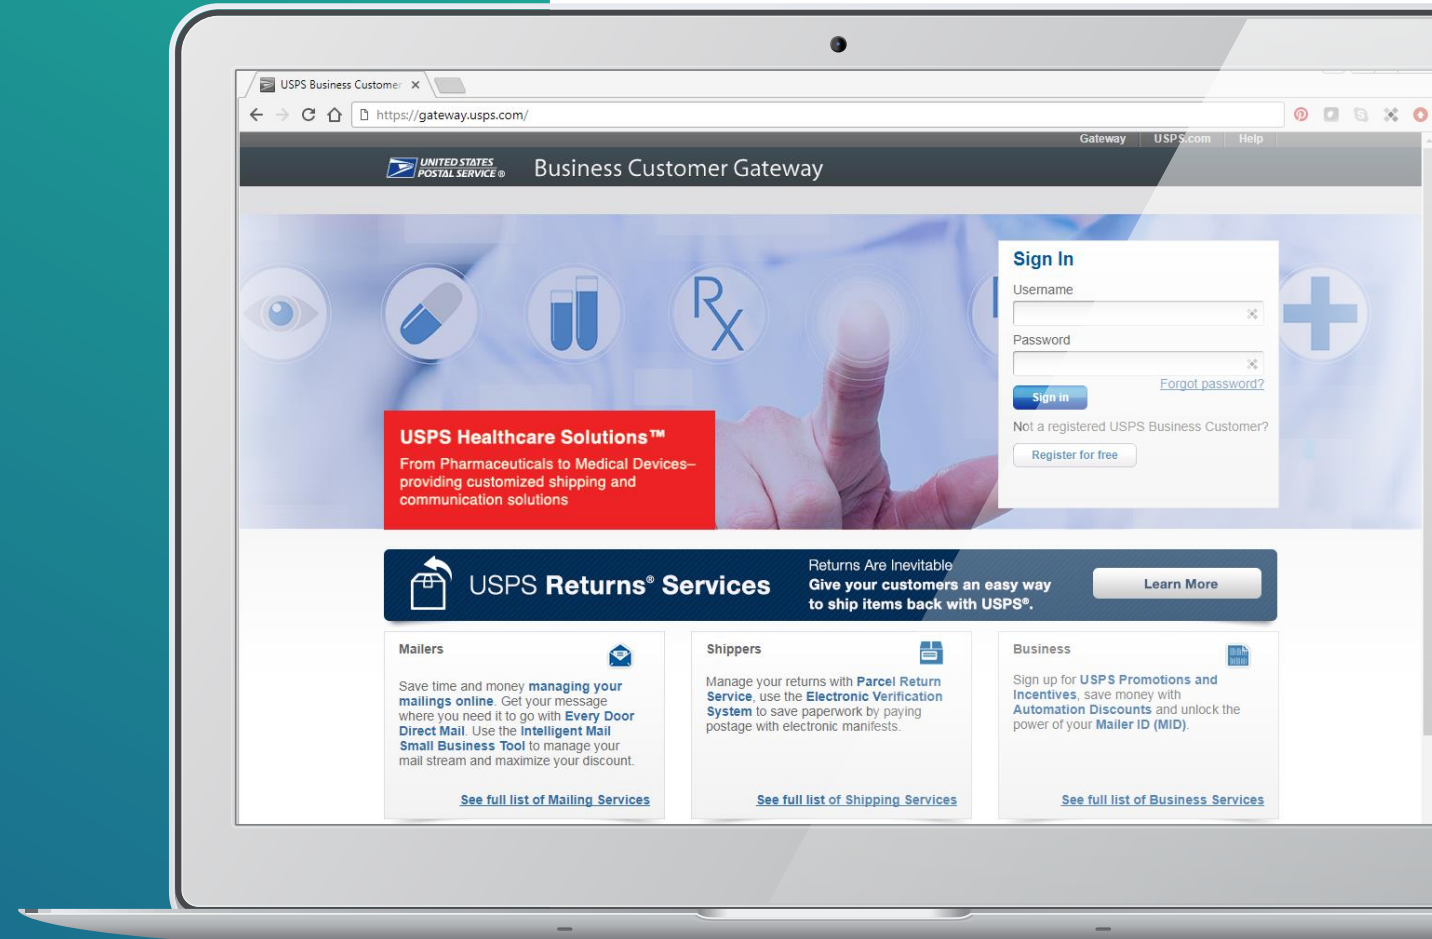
USPS Business Customer ×

https://gateway.usps.com/

Gateway | USPS.com | Help

UNITED STATES POSTAL SERVICE ®

Business Customer Gateway

USPS Healthcare Solutions™

From Pharmaceuticals to Medical Devices– providing customized shipping and communication solutions

Sign In

Username

Password

Forgot password?

Sign In

Not a registered USPS Business Customer?

Register for free

USPS Returns® Services

Returns Are Inevitable
Give your customers an easy way to ship items back with USPS®.

Learn More

Mailers

Save time and money managing your mailings online. Get your message where you need it to go with Every Door Direct Mail. Use the Intelligent Mail Small Business Tool to manage your mail stream and maximize your discount.

See full list of Mailing Services

Shippers

Manage your returns with Parcel Return Service, use the Electronic Verification System to save paperwork by paying postage with electronic manifests.

See full list of Shipping Services

Business

Sign up for USPS Promotions and Incentives, save money with Automation Discounts and unlock the power of your Mailer ID (MID).

See full list of Business Services